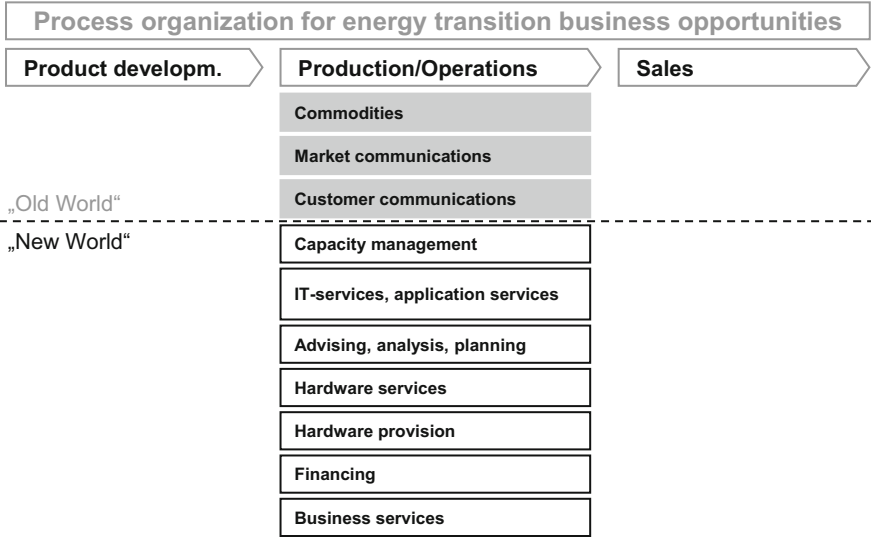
Process organization for energy transition business opportunities

Product developm.

Production/Operations

Sales

Commodities

Market communications

„Old World“

Customer communications

„New World“

Capacity management

IT-services, application services

Advising, analysis, planning

Hardware services

Hardware provision

Financing

Business services